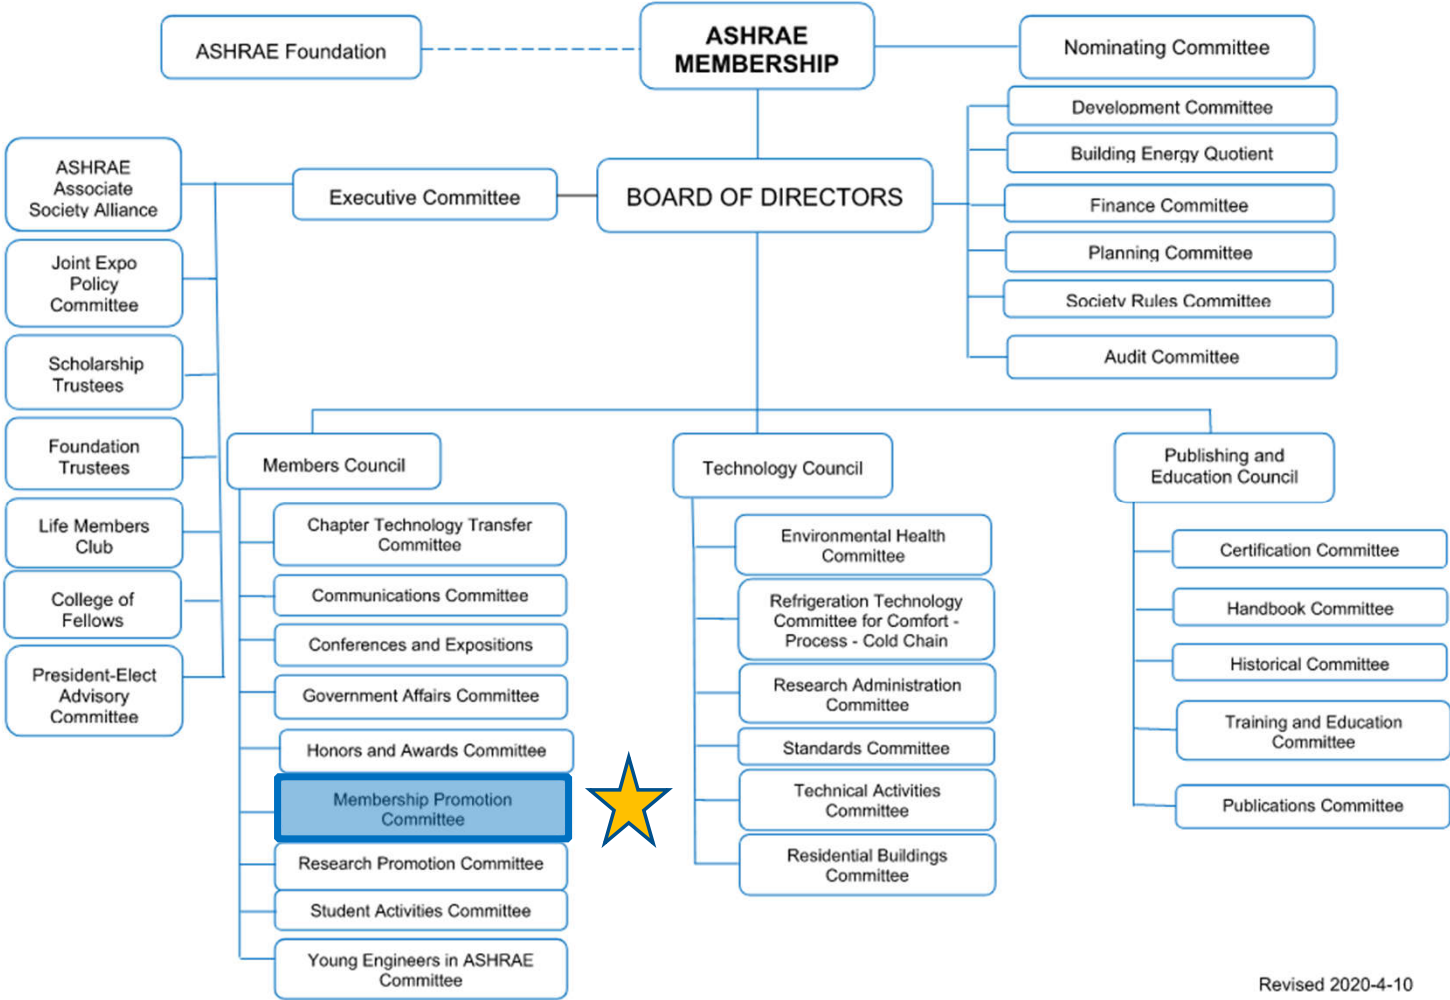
ASHRAE Foundation

ASHRAE MEMBERSHIP

Nominating Committee

Development Committee

Building Energy Quotient

Finance Committee

Planning Committee

Society Rules Committee

Audit Committee

ASHRAE Associate Society Alliance

Executive Committee

BOARD OF DIRECTORS

Joint Expo Policy Committee

Scholarship Trustees

Foundation Trustees

Life Members Club

College of Fellows

President-Elect Advisory Committee

Members Council

Chapter Technology Transfer Committee

Communications Committee

Conferences and Expositions

Government Affairs Committee

Honors and Awards Committee

Membership Promotion Committee

Research Promotion Committee

Student Activities Committee

Young Engineers in ASHRAE Committee

Technology Council

Environmental Health Committee

Refrigeration Technology Committee for Comfort - Process - Cold Chain

Research Administration Committee

Standards Committee

Technical Activities Committee

Residential Buildings Committee

Publishing and Education Council

Certification Committee

Handbook Committee

Historical Committee

Training and Education Committee

Publications Committee

Revised 2020-4-10